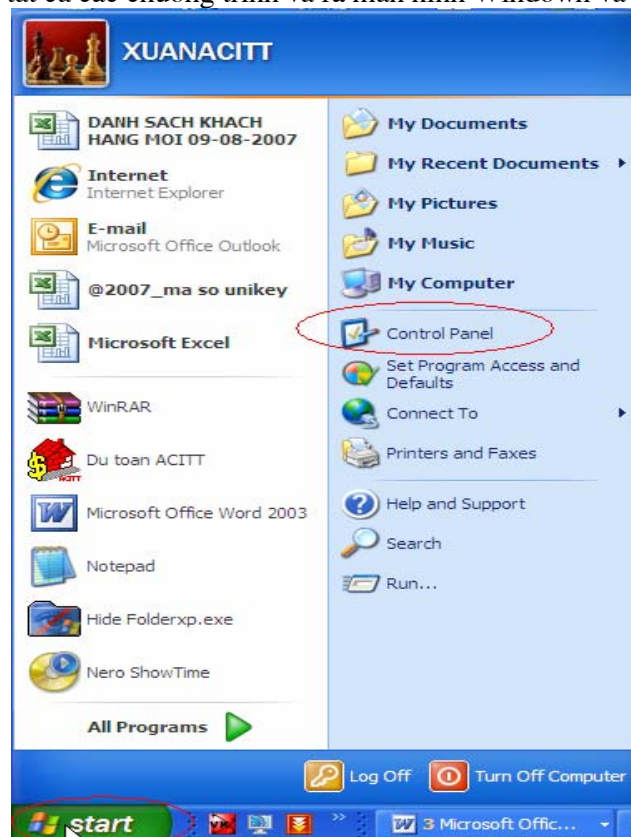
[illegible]

XUANACITT

DANH SACH KHACH HANG MOI 09-08-2007

Internet
Internet Explorer

E-mail
Microsoft Office Outlook

@2007_ma so unikey

Microsoft Excel

WinRAR

Du toan ACITT

Microsoft Office Word 2003

Notepad

Hide Folderxp.exe

Nero ShowTime

All Programs

My Documents

My Recent Documents

My Pictures

My Music

My Computer

Control Panel

Set Program Access and Defaults

Connect To

Printers and Faxes

Help and Support

Search

Run...

Log Off

Turn Off Computer

start

3 Microsoft Offic...